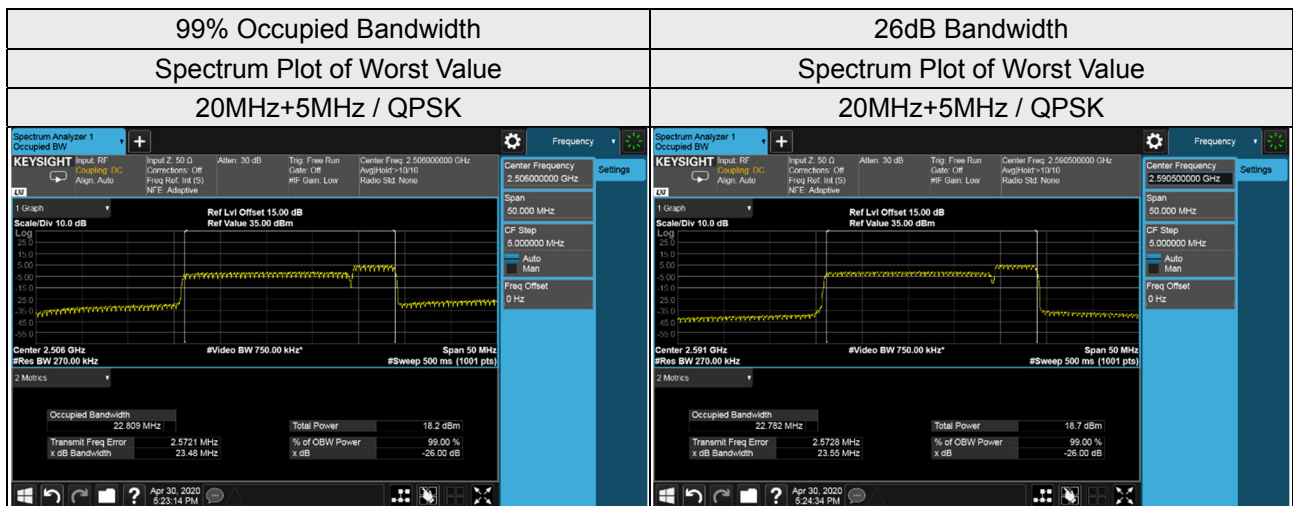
| 99% Occupied Bandwidth | 26dB Bandwidth |
|---|---|
| Spectrum Plot of Worst Value | Spectrum Plot of Worst Value |
| 20MHz+5MHz / QPSK | 20MHz+5MHz / QPSK |

Spectrum Analyzer 1
Occupied BW
+
Frequency
KEYSIGHT Input: RF Coupling: DC Align: Auto
Input Z: 50 Ω Corrections: Off Freq Ref: Int (S) NFE: Adaptive
Atten: 30 dB
Trig: Free Run Gate: Off #IF Gain: Low
Center Freq: 2.506000000 GHz Avg|Hold:>10/10 Radio Std: None
Center Frequency 2.506000000 GHz
Settings
1 Graph
Scale/Div 10.0 dB
Log
Ref Lvl Offset 15.00 dB
Ref Value 35.00 dBm
25.0
15.0
5.00
-5.00
-15.0
-25.0
-35.0
-45.0
-55.0
Span 50.000 MHz
CF Step 5.000000 MHz
Auto
Man
Freq Offset 0 Hz
Center 2.506 GHz
#Res BW 270.00 kHz
#Video BW 750.00 kHz*
Span 50 MHz
#Sweep 500 ms (1001 pts)
2 Metrics
Occupied Bandwidth
22.809 MHz
Total Power 18.2 dBm
Transmit Freq Error 2.5721 MHz
% of OBW Power 99.00 %
x dB Bandwidth 23.48 MHz
x dB -26.00 dB
Apr 30, 2020 5:23:14 PM

Spectrum Analyzer 1
Occupied BW
+
Frequency
KEYSIGHT Input: RF Coupling: DC Align: Auto
Input Z: 50 Ω Corrections: Off Freq Ref: Int (S) NFE: Adaptive
Atten: 30 dB
Trig: Free Run Gate: Off #IF Gain: Low
Center Freq: 2.590500000 GHz Avg|Hold:>10/10 Radio Std: None
Center Frequency 2.590500000 GHz
Settings
1 Graph
Scale/Div 10.0 dB
Log
Ref Lvl Offset 15.00 dB
Ref Value 35.00 dBm
25.0
15.0
5.00
-5.00
-15.0
-25.0
-35.0
-45.0
-55.0
Span 50.000 MHz
CF Step 5.000000 MHz
Auto
Man
Freq Offset 0 Hz
Center 2.591 GHz
#Res BW 270.00 kHz
#Video BW 750.00 kHz*
Span 50 MHz
#Sweep 500 ms (1001 pts)
2 Metrics
Occupied Bandwidth
22.782 MHz
Total Power 18.7 dBm
Transmit Freq Error 2.5728 MHz
% of OBW Power 99.00 %
x dB Bandwidth 23.55 MHz
x dB -26.00 dB
Apr 30, 2020 5:24:34 PM